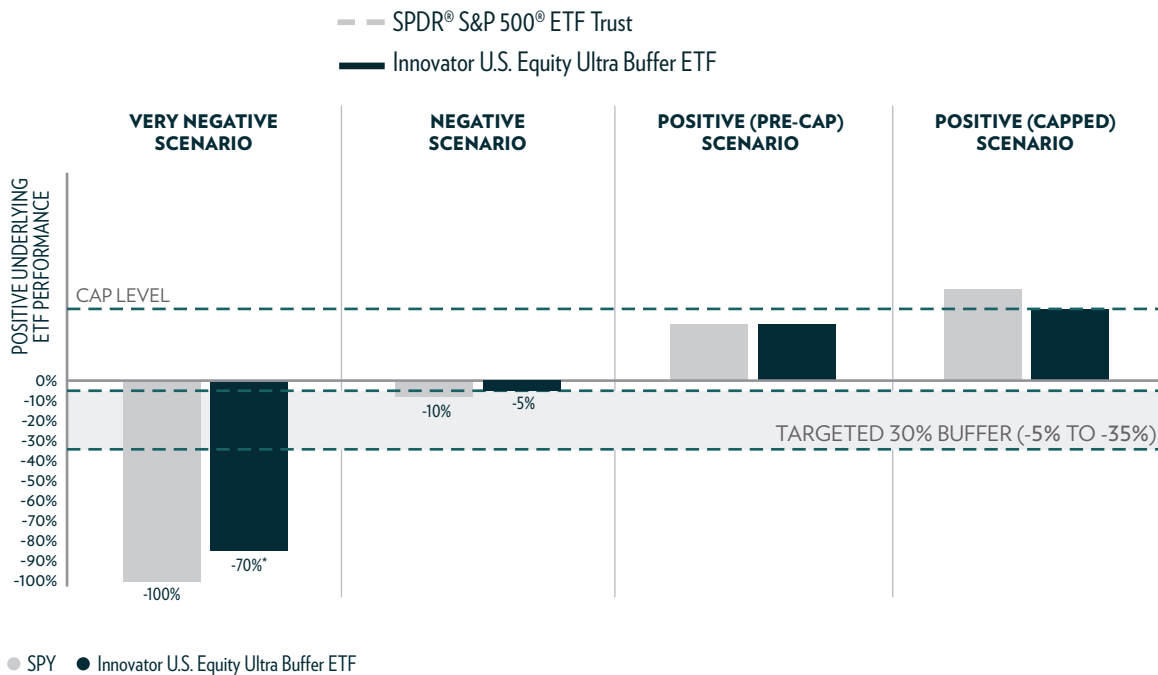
SPDR® S&P 500® ETF Trust

Innovator U.S. Equity Ultra Buffer ETF

VERY NEGATIVE SCENARIO

NEGATIVE SCENARIO

POSITIVE (PRE-CAP) SCENARIO

POSITIVE (CAPPED) SCENARIO

POSITIVE UNDERLYING ETF PERFORMANCE

CAP LEVEL

0%
-10%
-20%
-30%
-40%
-50%
-60%
-70%
-80%
-90%
-100%

-100%

-70%*

-10%

-5%

TARGETED 30% BUFFER (-5% TO -35%)

SPY Innovator U.S. Equity Ultra Buffer ETF